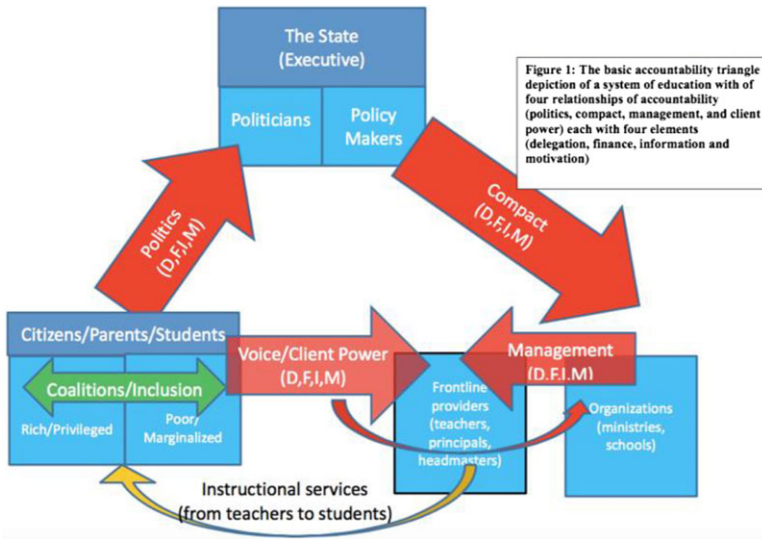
The State
(Executive)

Politicians

Policy Makers

Figure 1: The basic accountability triangle depiction of a system of education with of four relationships of accountability (politics, compact, management, and client power) each with four elements (delegation, finance, information and motivation)

Politics
(D,F,I,M)

Compact
(D,F,I,M)

Citizens/Parents/Students

Coalitions/Inclusion

Rich/Privileged

Poor/ Marginalized

Voice/Client Power
(D,F,I,M)

Management
(D,F,I,M)

Frontline providers (teachers, principals, headmasters)

Organizations (ministries, schools)

Instructional services
(from teachers to students)